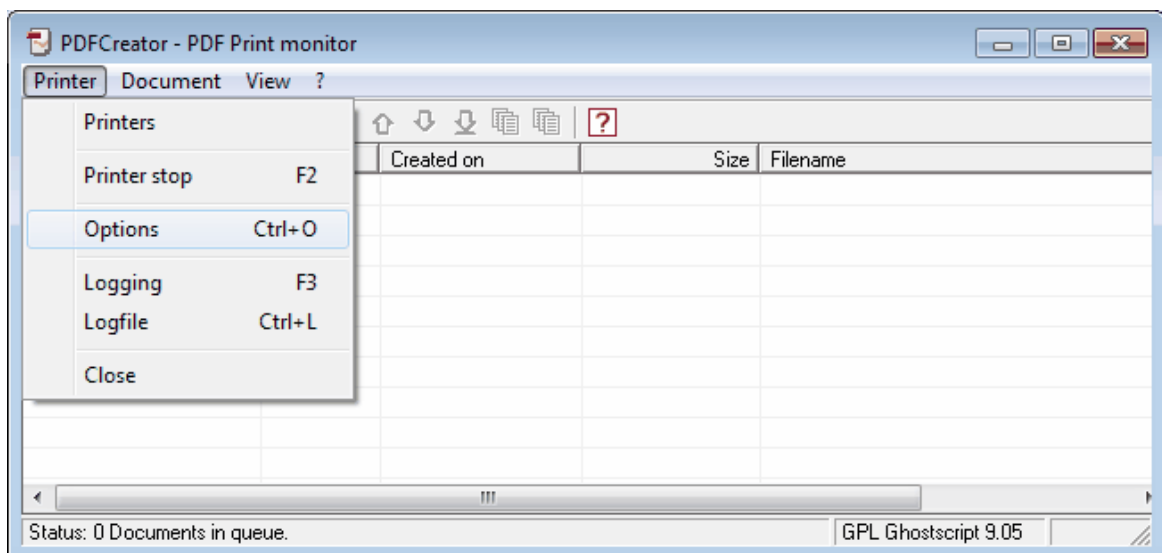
PDFCreator - PDF Print monitor

Printer Document View ?

Printers

Printer stop F2

Options Ctrl+O

Logging F3
Logfile Ctrl+L

Close

?

| Created on | Size | Filename |
|---|---|---|

III

Status: 0 Documents in queue.

GPL Ghostscript 9.05